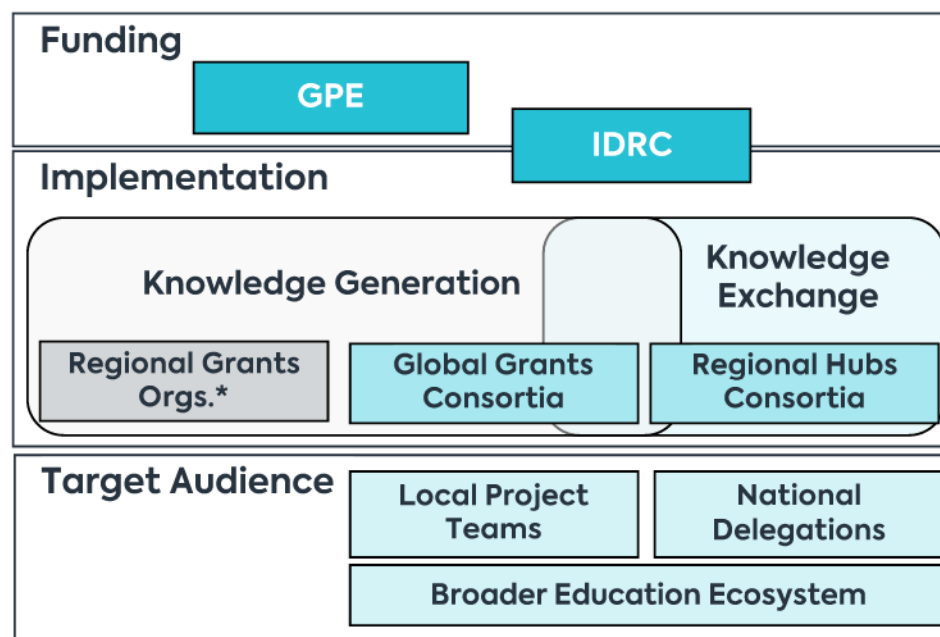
Funding

GPE

IDRC

Implementation

Knowledge Generation

Knowledge Exchange

Regional Grants Orgs.*

Global Grants Consortia

Regional Hubs Consortia

Target Audience

Local Project Teams

National Delegations

Broader Education Ecosystem